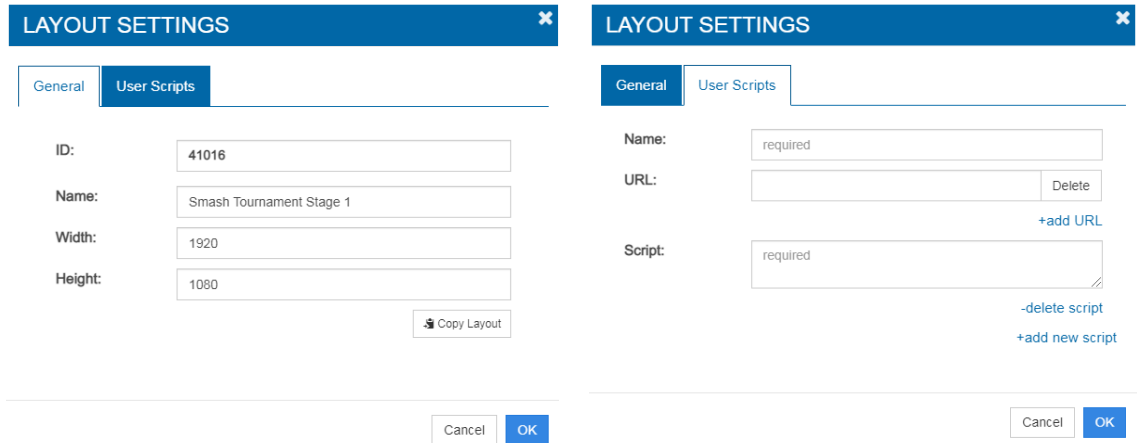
LAYOUT SETTINGS

General | User Scripts

ID: 41016

Name: Smash Tournament Stage 1

Width: 1920

Height: 1080

Copy Layout

Cancel OK

LAYOUT SETTINGS

General | User Scripts

Name: required

URL: Delete

+add URL

Script: required

-delete script

+add new script

Cancel OK